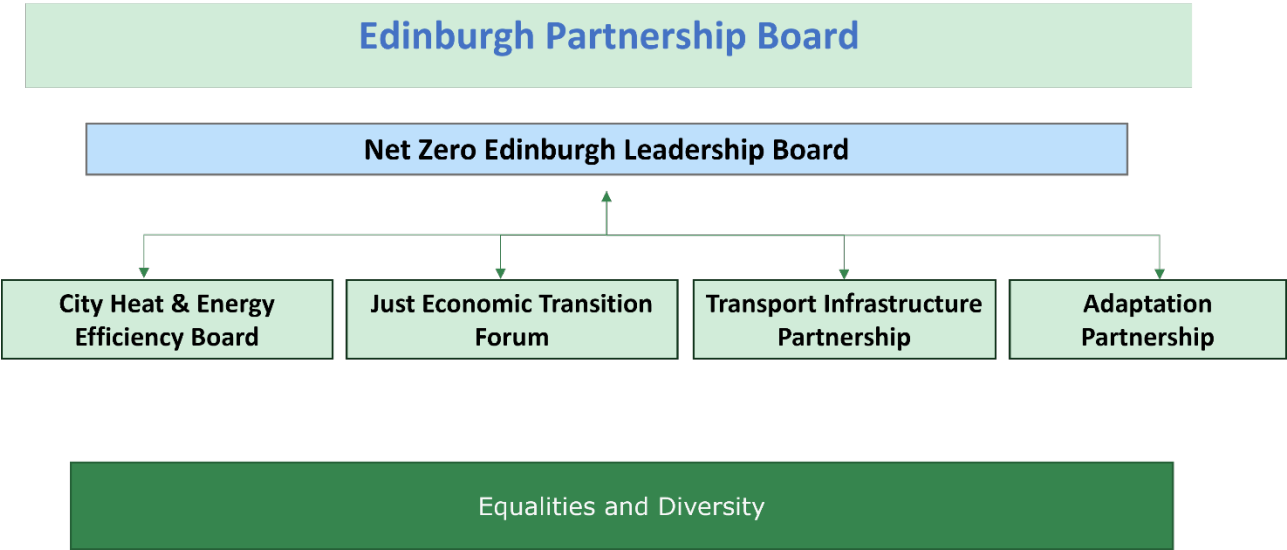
Edinburgh Partnership Board

Net Zero Edinburgh Leadership Board

City Heat & Energy Efficiency Board

Just Economic Transition Forum

Transport Infrastructure Partnership

Adaptation Partnership

Equalities and Diversity